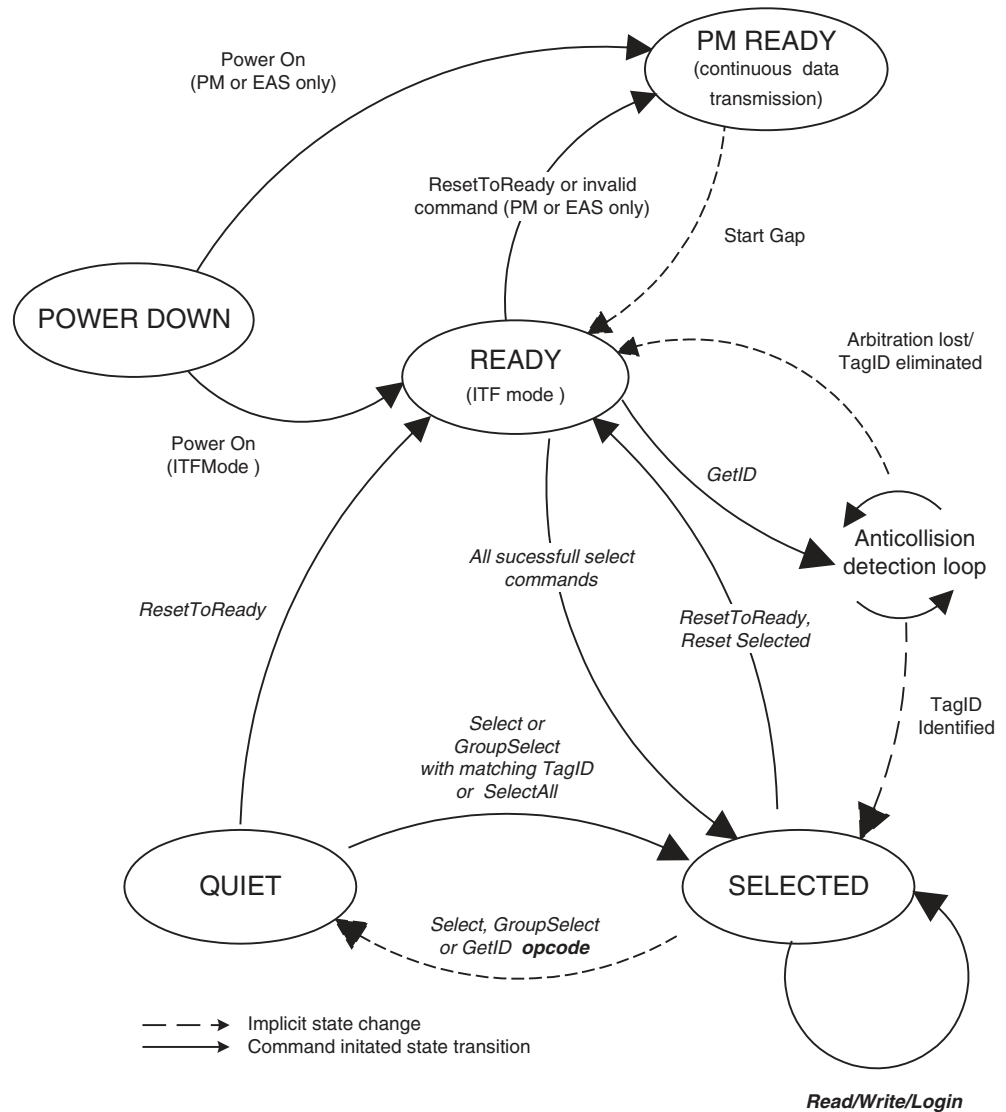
Power On
(PM or EAS only)

PM READY
(continuous data transmission)

ResetToReady or invalid command (PM or EAS only)

Start Gap

POWER DOWN

READY
(ITF mode )

Arbitration lost/
TagID eliminated

Power On
(ITFMode )

GetID

Anticollision detection loop

All sucessfull select commands

ResetToReady

ResetToReady,
Reset Selected

TagID
Identified

Select or
GroupSelect
with matching TagID
or SelectAll

QUIET

SELECTED

Select, GroupSelect
or GetID **opcode**

Implicit state change
Command initated state transition

Read/Write/Login